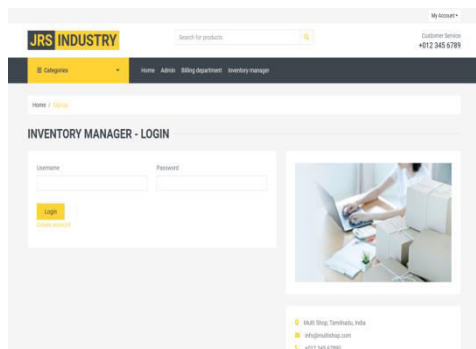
My Account

JRS INDUSTRY

Search for products

Customer Service
+012 345 6789

Categories

Home Admin Billing department Inventory manager

Home / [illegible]

INVENTORY MANAGER - LOGIN

Username

Password

Login

Create account

Multi Shop, Tamilnadu, India

info@multishop.com

+012 345 67890